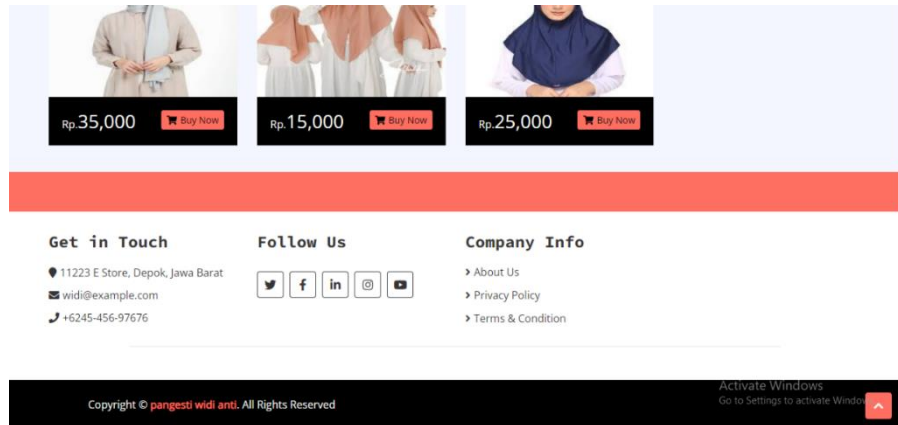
Rp.35,000 Buy Now

Rp.15,000 Buy Now

Rp.25,000 Buy Now

Get in Touch

11223 E Store, Depok, Jawa Barat

widi@example.com

+6245-456-97676

Follow Us

Company Info

About Us

Privacy Policy

Terms & Condition

Copyright © pangesti widi anti. All Rights Reserved

Activate Windows
Go to Settings to activate Windows